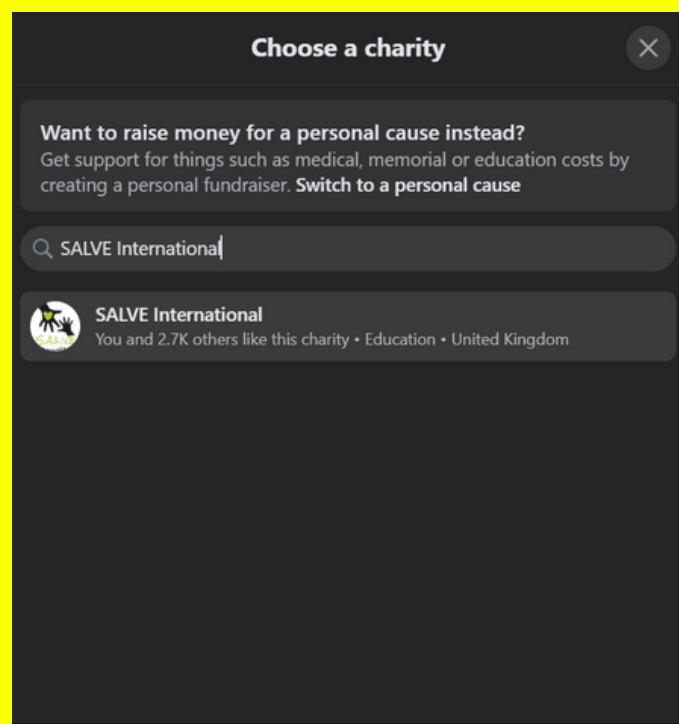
Choose a charity

Want to raise money for a personal cause instead?
Get support for things such as medical, memorial or education costs by creating a personal fundraiser. Switch to a personal cause

SALVE International

SALVE International
You and 2.7K others like this charity • Education • United Kingdom